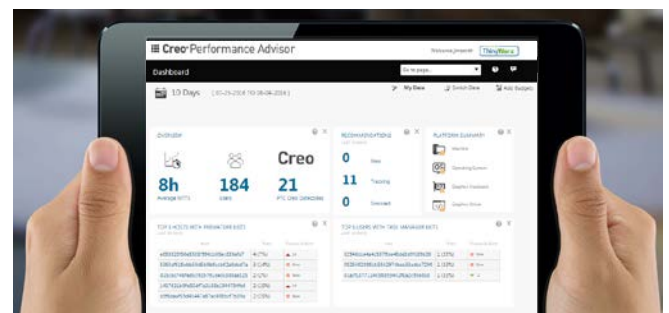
Creo Performance Advisor

Welcome jmorel ThingWorx

Dashboard

Go to page...

10 Days (05-29-2016 TO 06-08-2016)

My Data Switch Data Add Gadget

OVERVIEW

Creo

8h
Average MTTS

184
Users

21
PTC Creo Datecodes

RECOMMENDATIONS

0
New

11
Tracking

0
Dismissed

PLATFORM SUMMARY

Machine

Operating System

Graphics Hardware

Graphics Driver

TOP 5 HOSTS WITH PARAMETER EXITS

TOP 5 USERS WITH TASK MANAGER EXITS

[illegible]